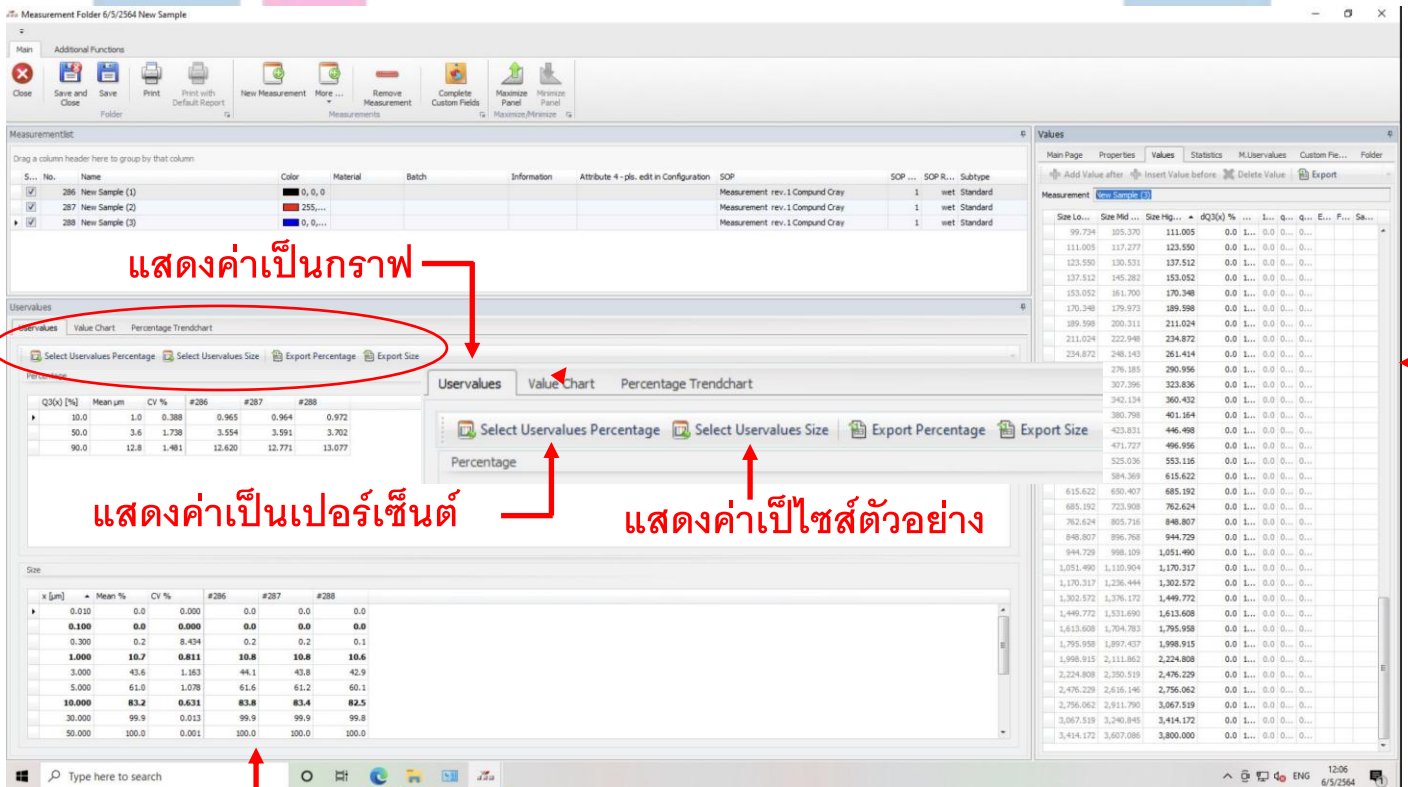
Measurement Folder 6/5/2564 New Sample

Main | Additional Functions

Close | Save and Close | Save | Print | Print with Default Report | New Measurement | More ... | Remove Measurement | Complete Custom Fields | Maximize Panel | Minimize Panel
Folder | Measurements | Maximize/Minimize

Measurementlist

Drag a column header here to group by that column

| S... | No. | Name | Color | Material | Batch | Information | Attribute 4 - pls. edit in Configuration | SOP | SOP ... | SOP R... | Subtype |
|---|---|---|---|---|---|---|---|---|---|---|---|
| ☑ | 286 | New Sample (1) | 0, 0, 0 | | | | | Measurement rev.1 Compund Cray | 1 | wet | Standard |
| ☑ | 287 | New Sample (2) | 255,... | | | | | Measurement rev.1 Compund Cray | 1 | wet | Standard |
| ☑ | 288 | New Sample (3) | 0, 0,... | | | | | Measurement rev.1 Compund Cray | 1 | wet | Standard |

แสดงค่าเป็นกราฟ

Uservalues

Uservalues | Value Chart | Percentage Trendchart

Select Uservalues Percentage | Select Uservalues Size | Export Percentage | Export Size

Percentage

| Q3(x) [%] | Mean µm | CV % | #286 | #287 | #288 |
|---|---|---|---|---|---|
| 10.0 | 1.0 | 0.388 | 0.965 | 0.964 | 0.972 |
| 50.0 | 3.6 | 1.738 | 3.554 | 3.591 | 3.702 |
| 90.0 | 12.8 | 1.481 | 12.620 | 12.771 | 13.077 |

Uservalues | Value Chart | Percentage Trendchart

Select Uservalues Percentage | Select Uservalues Size | Export Percentage | Export Size

Percentage

แสดงค่าเป็นเปอร์เซ็นต์

แสดงค่าเป็ไซส์ตัวอย่าง

Size

| x [µm] | Mean % | CV % | #286 | #287 | #288 |
|---|---|---|---|---|---|
| 0.010 | 0.0 | 0.000 | 0.0 | 0.0 | 0.0 |
| 0.100 | 0.0 | 0.000 | 0.0 | 0.0 | 0.0 |
| 0.300 | 0.2 | 8.434 | 0.2 | 0.2 | 0.1 |
| 1.000 | 10.7 | 0.811 | 10.8 | 10.8 | 10.6 |
| 3.000 | 43.6 | 1.163 | 44.1 | 43.8 | 42.9 |
| 5.000 | 61.0 | 1.078 | 61.6 | 61.2 | 60.1 |
| 10.000 | 83.2 | 0.631 | 83.8 | 83.4 | 82.5 |
| 30.000 | 99.9 | 0.013 | 99.9 | 99.9 | 99.8 |
| 50.000 | 100.0 | 0.001 | 100.0 | 100.0 | 100.0 |

Values

Main Page | Properties | Values | Statistics | M.Uservalues | Custom Fie... | Folder

Add Value after | Insert Value before | Delete Value | Export

Measurement New Sample (3)

| Size Lo... | Size Mid ... | Size Hig... | dQ3(x) % | ... | 1... | q... | q... | E... | F... | Sa... |
|---|---|---|---|---|---|---|---|---|---|---|
| 99.734 | 105.370 | 111.005 | 0.0 | 1... | 0.0 | 0... | 0... | | | |
| 111.005 | 117.277 | 123.550 | 0.0 | 1... | 0.0 | 0... | 0... | | | |
| 123.550 | 130.531 | 137.512 | 0.0 | 1... | 0.0 | 0... | 0... | | | |
| 137.512 | 145.282 | 153.052 | 0.0 | 1... | 0.0 | 0... | 0... | | | |
| 153.052 | 161.700 | 170.348 | 0.0 | 1... | 0.0 | 0... | 0... | | | |
| 170.348 | 179.973 | 189.598 | 0.0 | 1... | 0.0 | 0... | 0... | | | |
| 189.598 | 200.311 | 211.024 | 0.0 | 1... | 0.0 | 0... | 0... | | | |
| 211.024 | 222.948 | 234.872 | 0.0 | 1... | 0.0 | 0... | 0... | | | |
| 234.872 | 248.143 | 261.414 | 0.0 | 1... | 0.0 | 0... | 0... | | | |
| | 276.185 | 290.956 | 0.0 | 1... | 0.0 | 0... | 0... | | | |
| | 307.396 | 323.836 | 0.0 | 1... | 0.0 | 0... | 0... | | | |
| | 342.134 | 360.432 | 0.0 | 1... | 0.0 | 0... | 0... | | | |
| | 380.798 | 401.164 | 0.0 | 1... | 0.0 | 0... | 0... | | | |
| | 423.831 | 446.498 | 0.0 | 1... | 0.0 | 0... | 0... | | | |
| | 471.727 | 496.956 | 0.0 | 1... | 0.0 | 0... | 0... | | | |
| | 525.036 | 553.116 | 0.0 | 1... | 0.0 | 0... | 0... | | | |
| | 584.369 | 615.622 | 0.0 | 1... | 0.0 | 0... | 0... | | | |
| 615.622 | 650.407 | 685.192 | 0.0 | 1... | 0.0 | 0... | 0... | | | |
| 685.192 | 723.908 | 762.624 | 0.0 | 1... | 0.0 | 0... | 0... | | | |
| 762.624 | 805.716 | 848.807 | 0.0 | 1... | 0.0 | 0... | 0... | | | |
| 848.807 | 896.768 | 944.729 | 0.0 | 1... | 0.0 | 0... | 0... | | | |
| 944.729 | 998.109 | 1,051.490 | 0.0 | 1... | 0.0 | 0... | 0... | | | |
| 1,051.490 | 1,110.904 | 1,170.317 | 0.0 | 1... | 0.0 | 0... | 0... | | | |
| 1,170.317 | 1,236.444 | 1,302.572 | 0.0 | 1... | 0.0 | 0... | 0... | | | |
| 1,302.572 | 1,376.172 | 1,449.772 | 0.0 | 1... | 0.0 | 0... | 0... | | | |
| 1,449.772 | 1,531.690 | 1,613.608 | 0.0 | 1... | 0.0 | 0... | 0... | | | |
| 1,613.608 | 1,704.783 | 1,795.958 | 0.0 | 1... | 0.0 | 0... | 0... | | | |
| 1,795.958 | 1,897.437 | 1,998.915 | 0.0 | 1... | 0.0 | 0... | 0... | | | |
| 1,998.915 | 2,111.862 | 2,224.808 | 0.0 | 1... | 0.0 | 0... | 0... | | | |
| 2,224.808 | 2,350.519 | 2,476.229 | 0.0 | 1... | 0.0 | 0... | 0... | | | |
| 2,476.229 | 2,616.146 | 2,756.062 | 0.0 | 1... | 0.0 | 0... | 0... | | | |
| 2,756.062 | 2,911.790 | 3,067.519 | 0.0 | 1... | 0.0 | 0... | 0... | | | |
| 3,067.519 | 3,240.845 | 3,414.172 | 0.0 | 1... | 0.0 | 0... | 0... | | | |
| 3,414.172 | 3,607.086 | 3,800.000 | 0.0 | 1... | 0.0 | 0... | 0... | | | |

Type here to search

ENG 12:06 6/5/2564